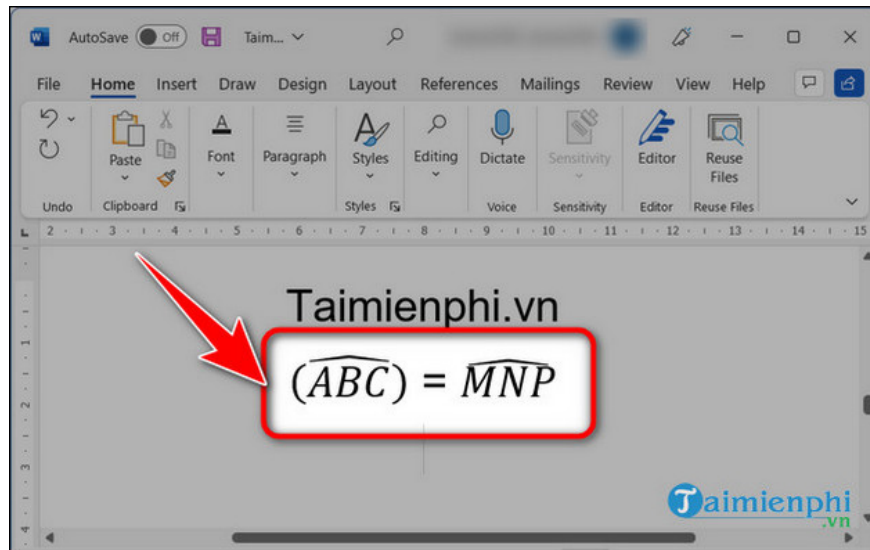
AutoSave Off Taim...

File Home Insert Draw Design Layout References Mailings Review View Help

Undo Paste Clipboard Font Paragraph Styles Styles Editing Dictate Voice Sensitivity Sensitivity Editor Editor Reuse Files Reuse Files

2 · 3 · 4 · 5 · 6 · 7 · 8 · 9 · 10 · 11 · 12 · 13 · 14 · 15

Taimienphi.vn

$(\widehat{ABC}) = \widehat{MNP}$

Taimienphi .vn